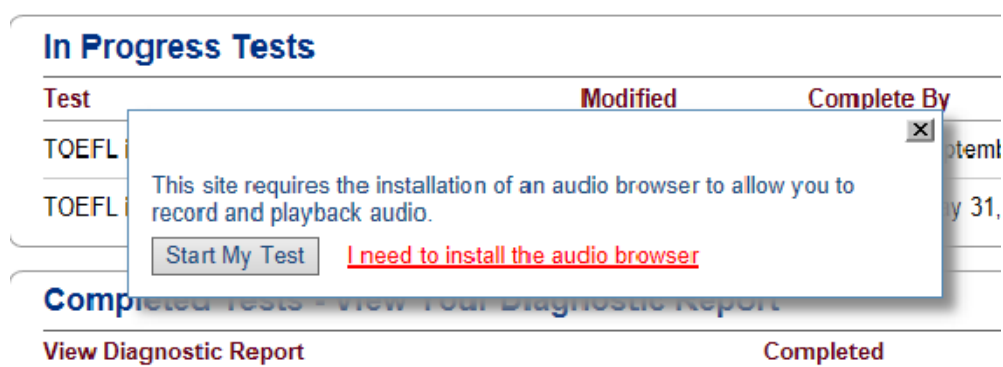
In Progress Tests

| Test | Modified | Complete By |
|---|---|---|
| TOEFL i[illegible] | | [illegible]otemb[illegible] |
| TOEFL i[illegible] | | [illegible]ay 31,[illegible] |

×

This site requires the installation of an audio browser to allow you to record and playback audio.

Start My Test

I need to install the audio browser

Comp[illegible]

| View Diagnostic Report | Completed |
|---|---|